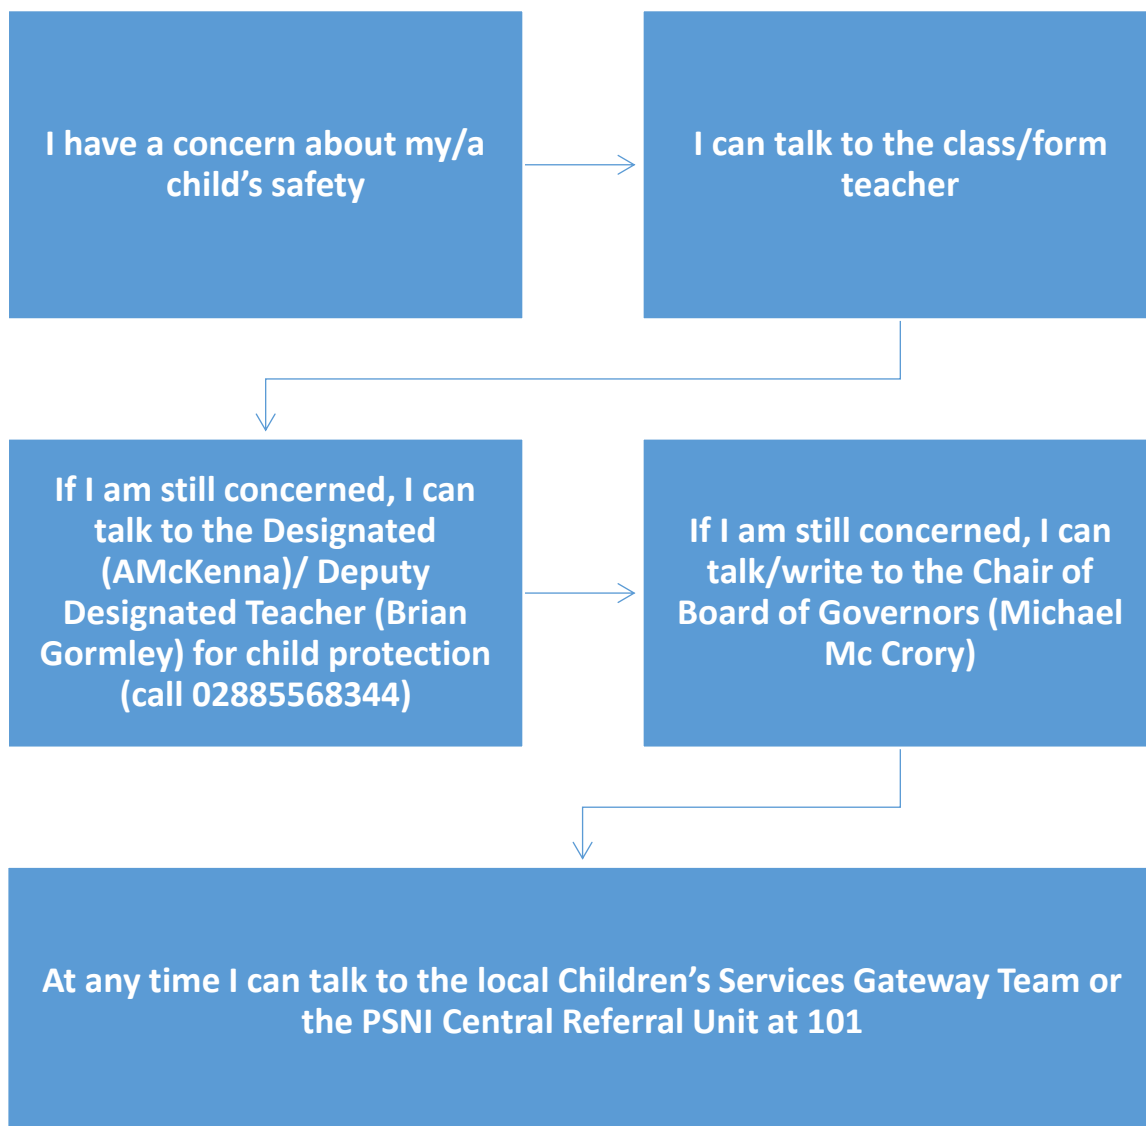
I have a concern about my/a child’s safety

I can talk to the class/form teacher

If I am still concerned, I can talk to the Designated (AMcKenna)/ Deputy Designated Teacher (Brian Gormley) for child protection (call 02885568344)

If I am still concerned, I can talk/write to the Chair of Board of Governors (Michael Mc Crory)

At any time I can talk to the local Children’s Services Gateway Team or the PSNI Central Referral Unit at 101